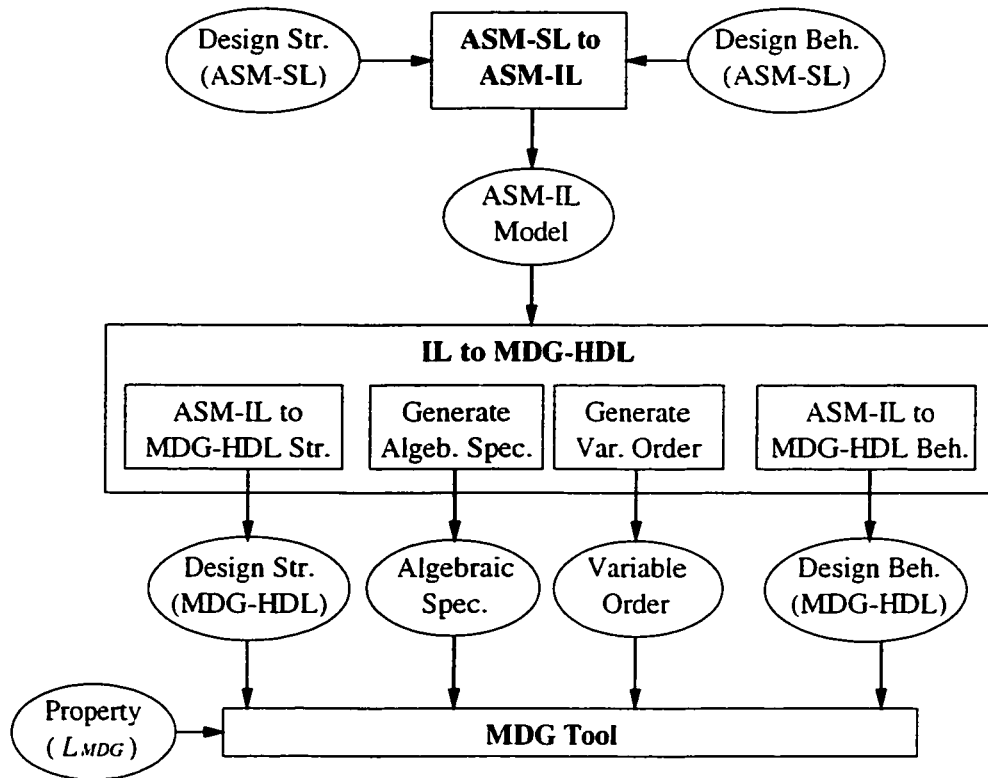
Design Str.
(ASM-SL)

ASM-SL to
ASM-IL

Design Beh.
(ASM-SL)

ASM-IL
Model

IL to MDG-HDL

ASM-IL to
MDG-HDL Str.

Generate
Algeb. Spec.

Generate
Var. Order

ASM-IL to
MDG-HDL Beh.

Design Str.
(MDG-HDL)

Algebraic
Spec.

Variable
Order

Design Beh.
(MDG-HDL)

Property
( $L_{MDG}$ )

MDG Tool